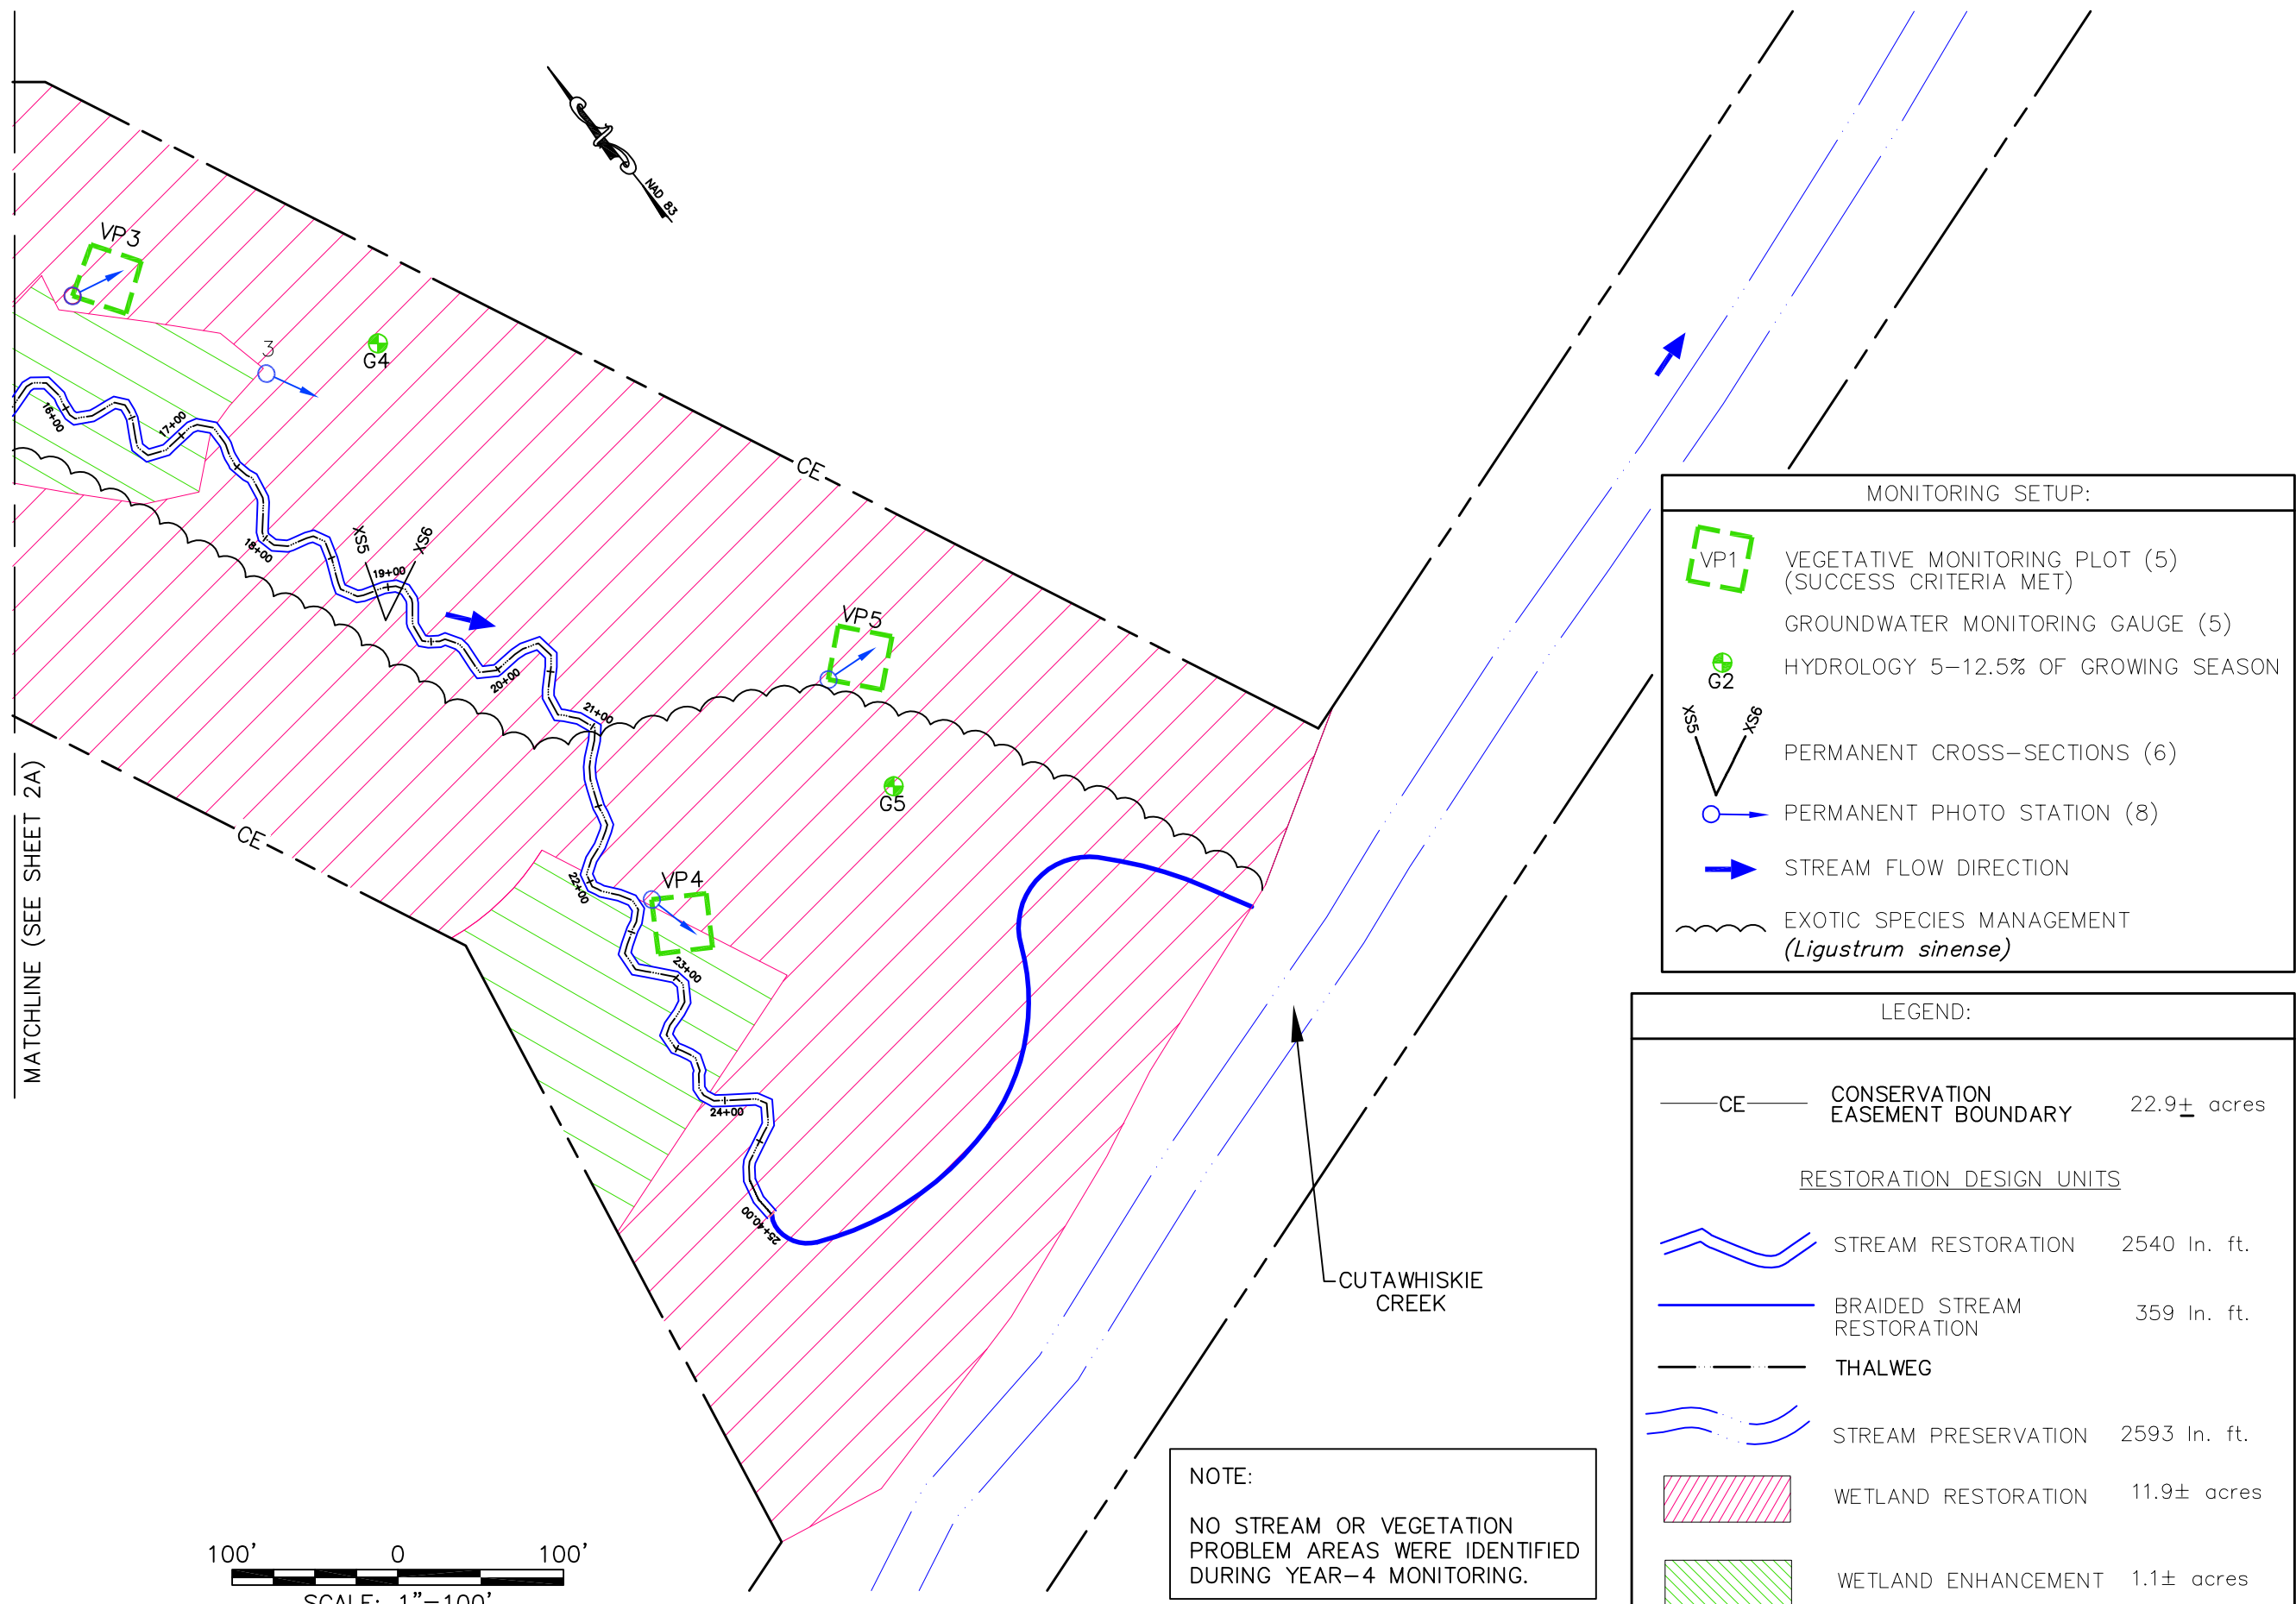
MATCHLINE (SEE SHEET 2A)

NAD 83

VP3

3

G4

16+00

17+00

18+00

XS5

XS6

19+00

20+00

21+00

CE

CE

VP5

G5

22+00

VP4

23+00

24+00

25+40.00

CUTAWHISKIE CREEK

MONITORING SETUP:

VP1 VEGETATIVE MONITORING PLOT (5) (SUCCESS CRITERIA MET)

GROUNDWATER MONITORING GAUGE (5)

G2 HYDROLOGY 5–12.5% OF GROWING SEASON

XS5 XS6 PERMANENT CROSS–SECTIONS (6)

PERMANENT PHOTO STATION (8)

STREAM FLOW DIRECTION

EXOTIC SPECIES MANAGEMENT (*Ligustrum sinense*)

LEGEND:

| | | |
|---|---|---|
| CE | CONSERVATION EASEMENT BOUNDARY | 22.9± acres |
| | RESTORATION DESIGN UNITS | |
| | STREAM RESTORATION | 2540 ln. ft. |
| | BRAIDED STREAM RESTORATION | 359 ln. ft. |
| | THALWEG | |
| | STREAM PRESERVATION | 2593 ln. ft. |
| | WETLAND RESTORATION | 11.9± acres |
| | WETLAND ENHANCEMENT | 1.1± acres |

NOTE:

NO STREAM OR VEGETATION PROBLEM AREAS WERE IDENTIFIED DURING YEAR–4 MONITORING.

100' 0 100'

SCALE: 1"=100'